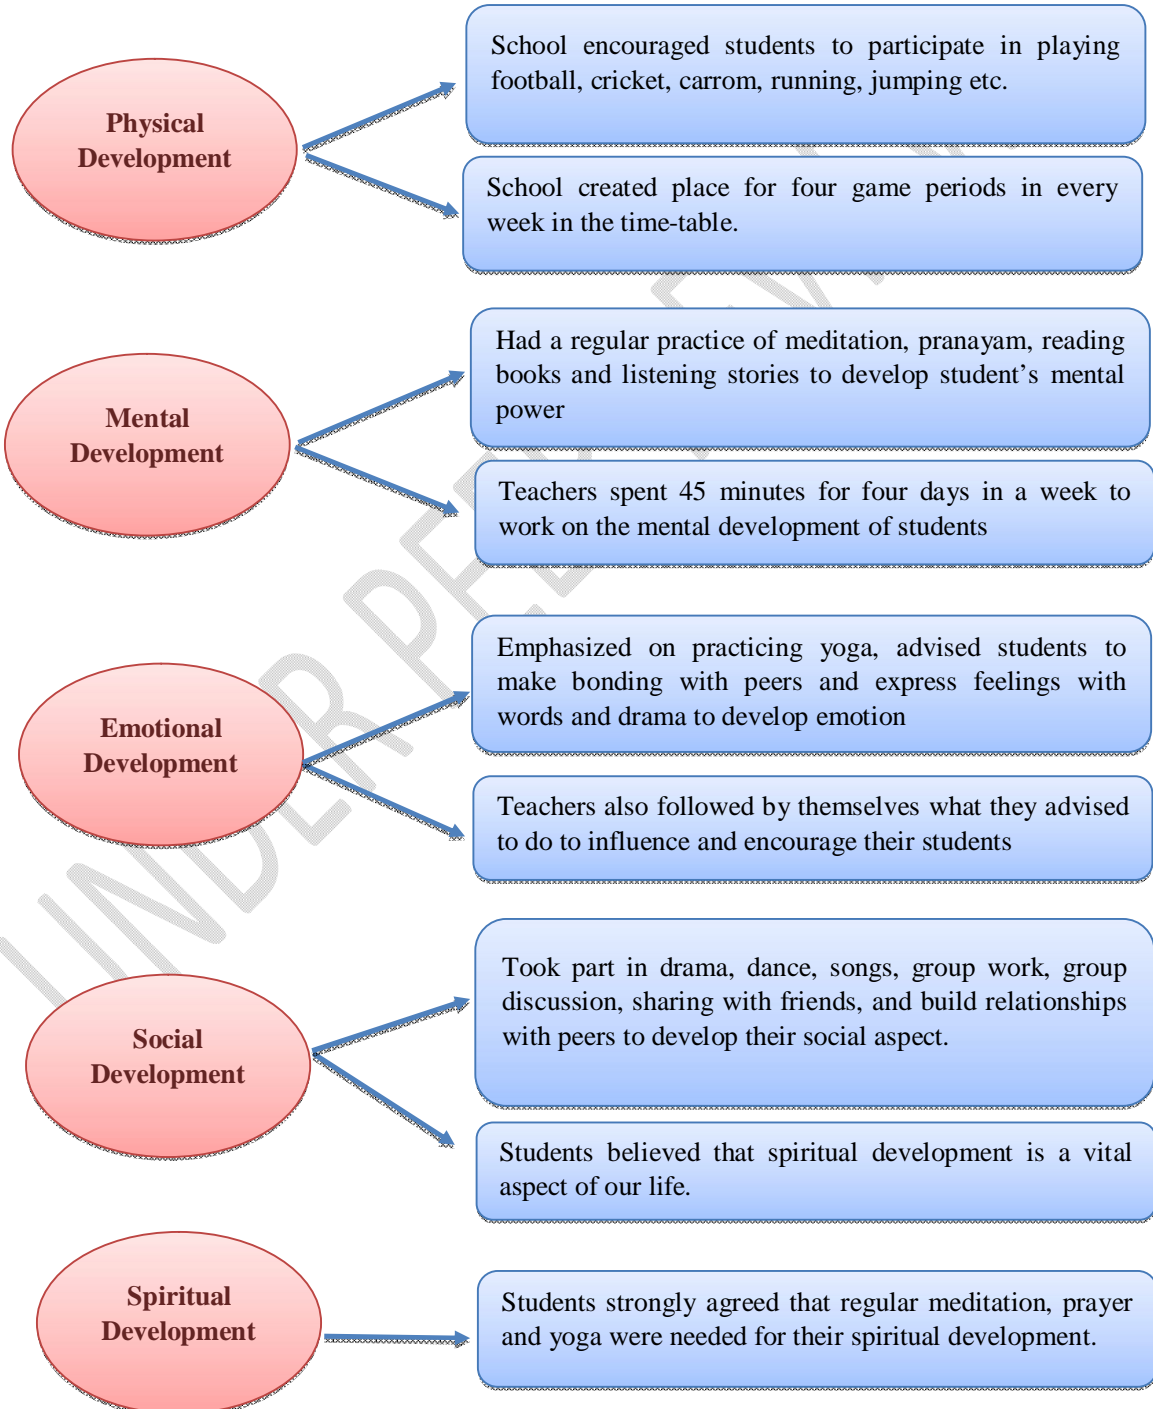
Physical Development

School encouraged students to participate in playing football, cricket, carrom, running, jumping etc.

School created place for four game periods in every week in the time-table.

Mental Development

Had a regular practice of meditation, pranayam, reading books and listening stories to develop student's mental power

Teachers spent 45 minutes for four days in a week to work on the mental development of students

Emotional Development

Emphasized on practicing yoga, advised students to make bonding with peers and express feelings with words and drama to develop emotion

Teachers also followed by themselves what they advised to do to influence and encourage their students

Social Development

Took part in drama, dance, songs, group work, group discussion, sharing with friends, and build relationships with peers to develop their social aspect.

Students believed that spiritual development is a vital aspect of our life.

Spiritual Development

Students strongly agreed that regular meditation, prayer and yoga were needed for their spiritual development.

UNDER PEER REVIEW